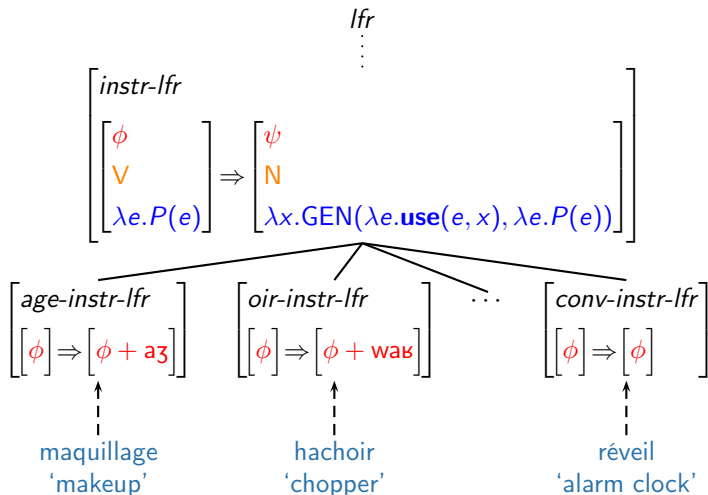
lfr

$\begin{bmatrix} \textit{instr-lfr} \\ \begin{bmatrix} \phi \\ \text{V} \\ \lambda e.P(e) \end{bmatrix} \Rightarrow \begin{bmatrix} \psi \\ \text{N} \\ \lambda x.\text{GEN}(\lambda e.\textbf{use}(e,x), \lambda e.P(e)) \end{bmatrix} \end{bmatrix}$

$\begin{bmatrix} \textit{age-instr-lfr} \\ [\phi] \Rightarrow [\phi + \text{aʒ}] \end{bmatrix}$

$\begin{bmatrix} \textit{oir-instr-lfr} \\ [\phi] \Rightarrow [\phi + \text{waʁ}] \end{bmatrix}$

...

$\begin{bmatrix} \textit{conv-instr-lfr} \\ [\phi] \Rightarrow [\phi] \end{bmatrix}$

maquillage
'makeup'

hachoir
'chopper'

réveil
'alarm clock'